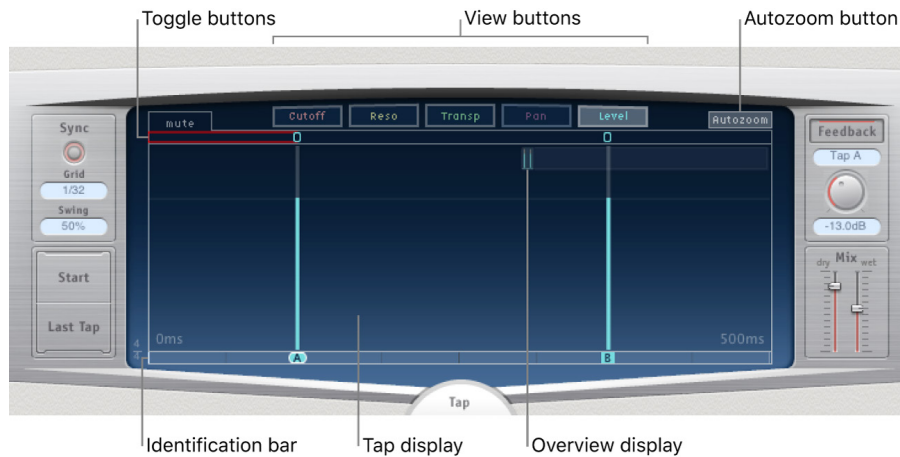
Toggle buttons

View buttons

Autozoom button

Sync

Grid

1/32

Swing

50%

Start

Last Tap

mute

Cutoff

Reso

Transp

Pan

Level

Autozoom

Feedback

Tap A

-13.0dB

Mix

dry

wet

0ms

500ms

A

B

4
4

Tap

Identification bar

Tap display

Overview display